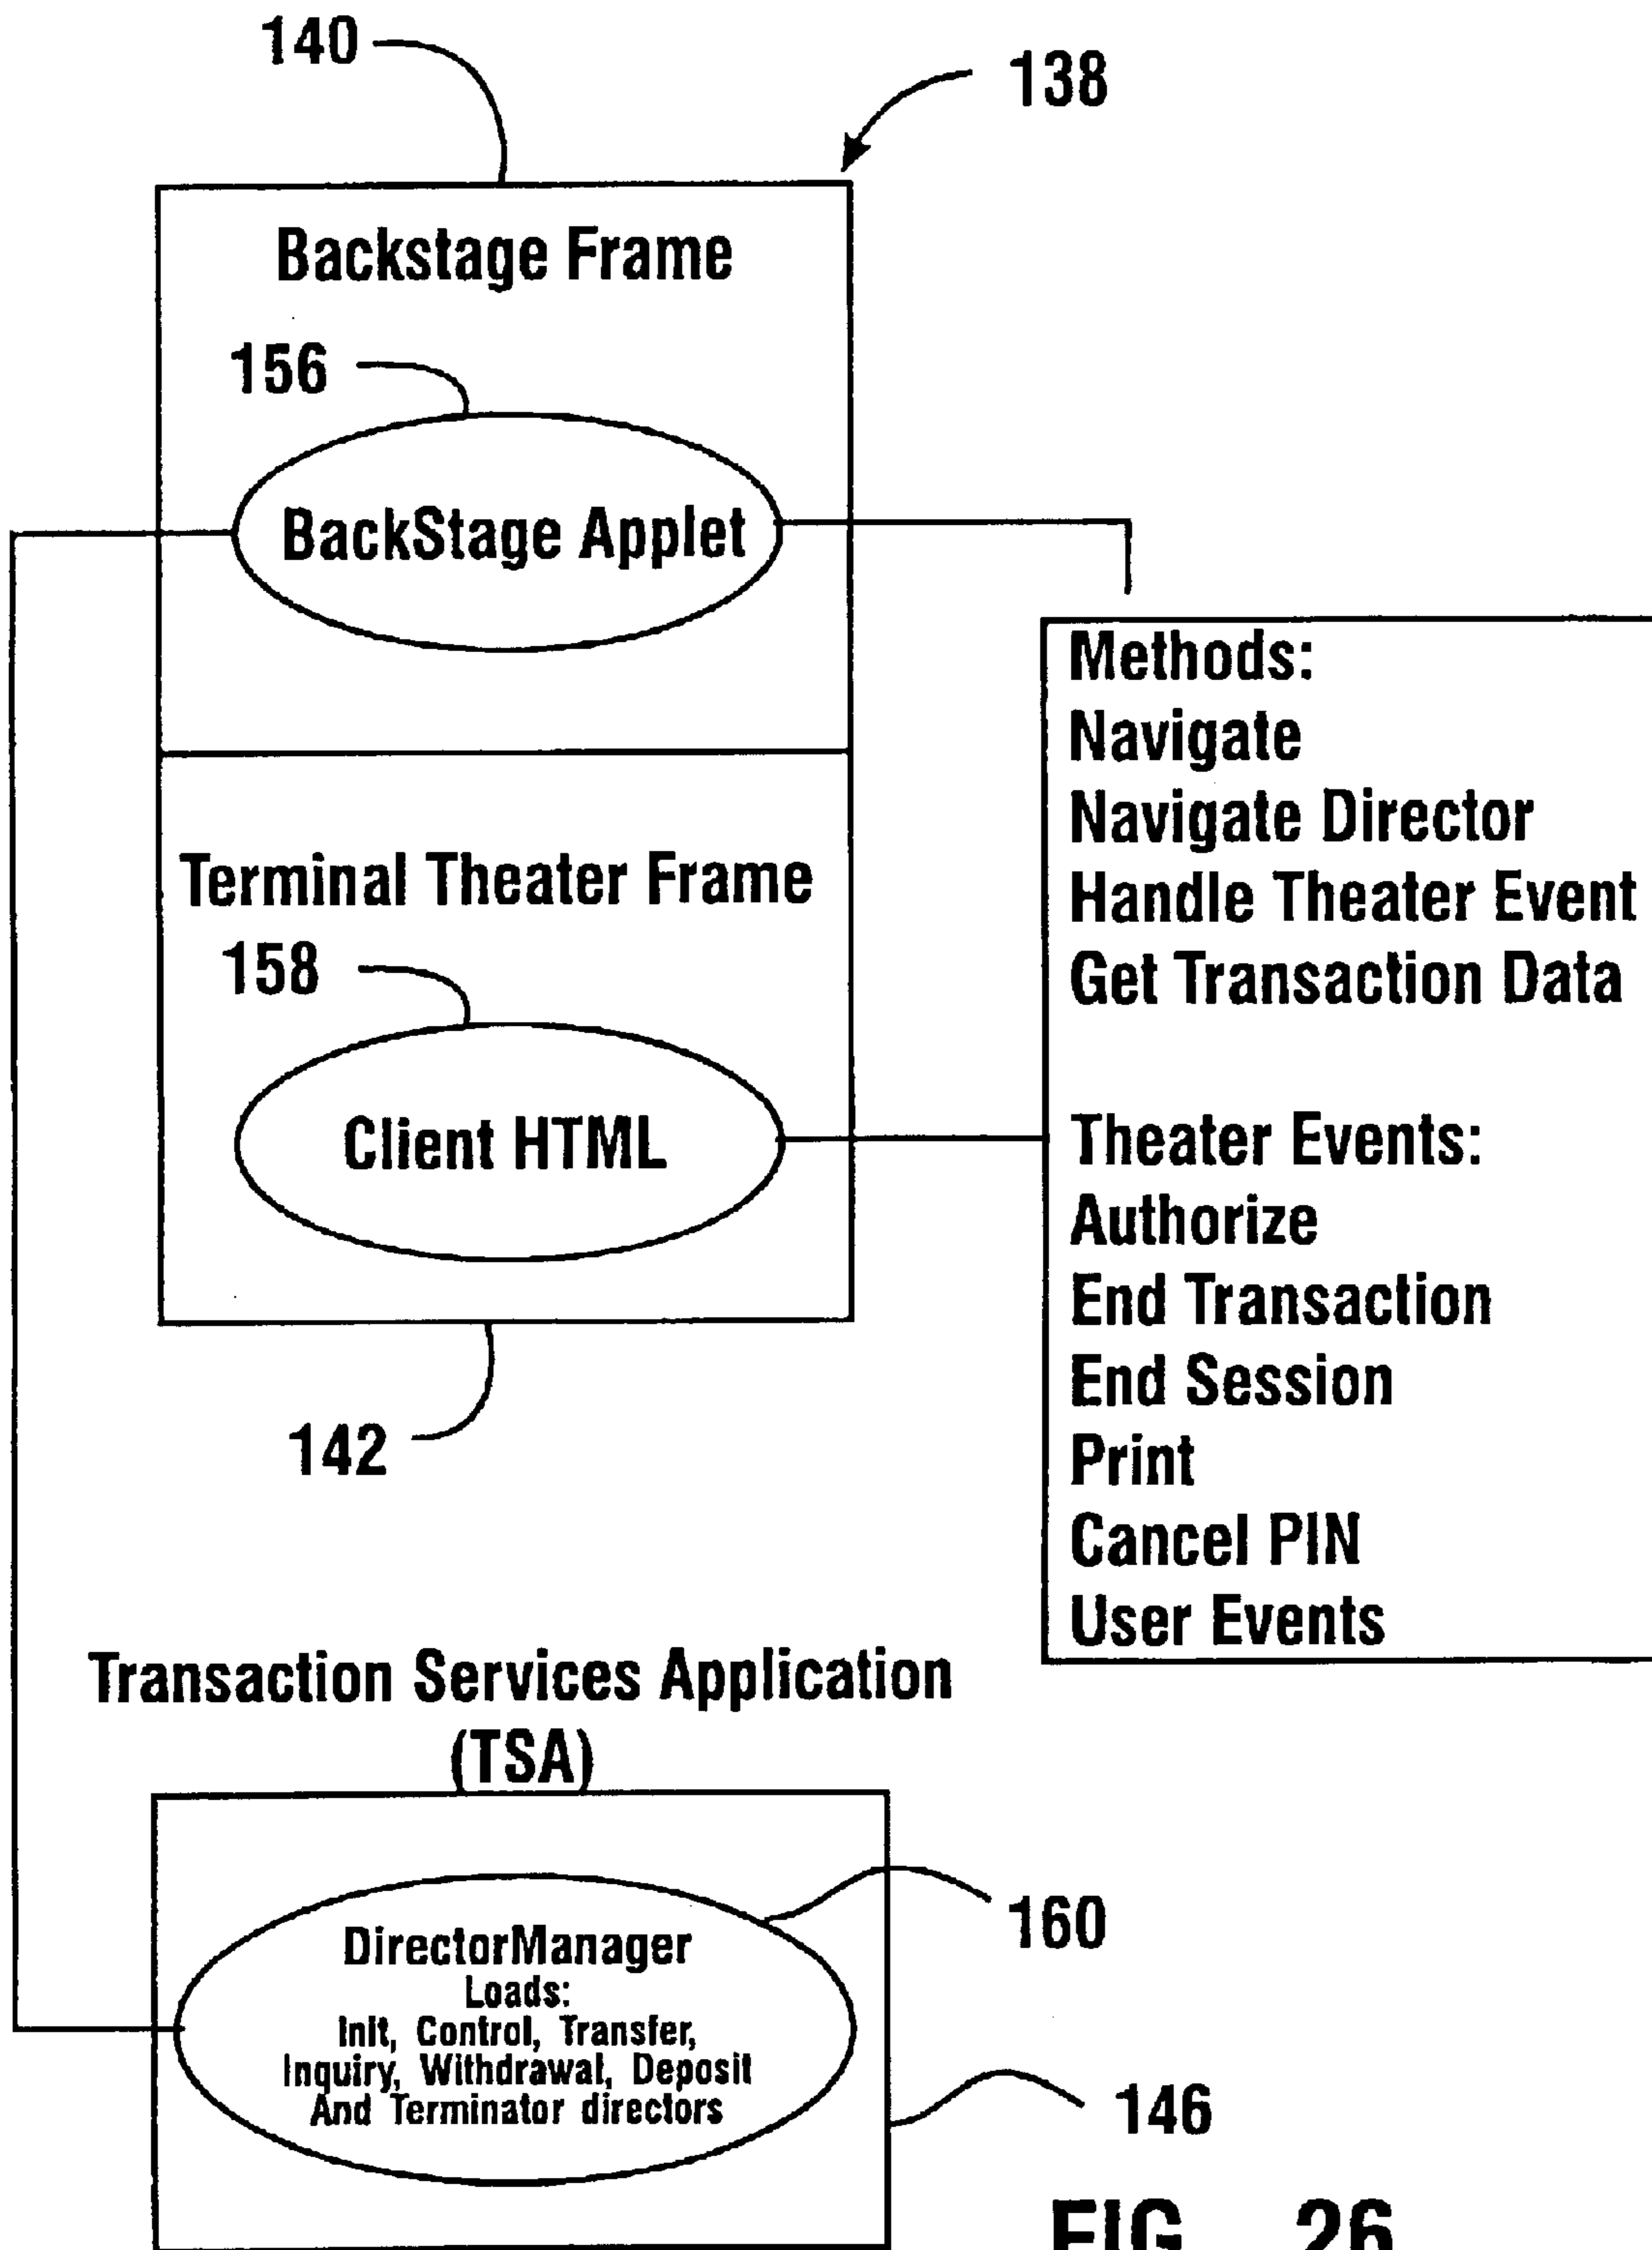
140

138

Backstage Frame

156

BackStage Applet

Methods:
Navigate
Navigate Director
Handle Theater Event
Get Transaction Data

Terminal Theater Frame

158

Client HTML

Theater Events:
Authorize
End Transaction
End Session
Print
Cancel PIN
User Events

142

Transaction Services Application (TSA)

DirectorManager
Loads:
Init, Control, Transfer, Inquiry, Withdrawal, Deposit And Terminator directors

160

146

FIG. 26